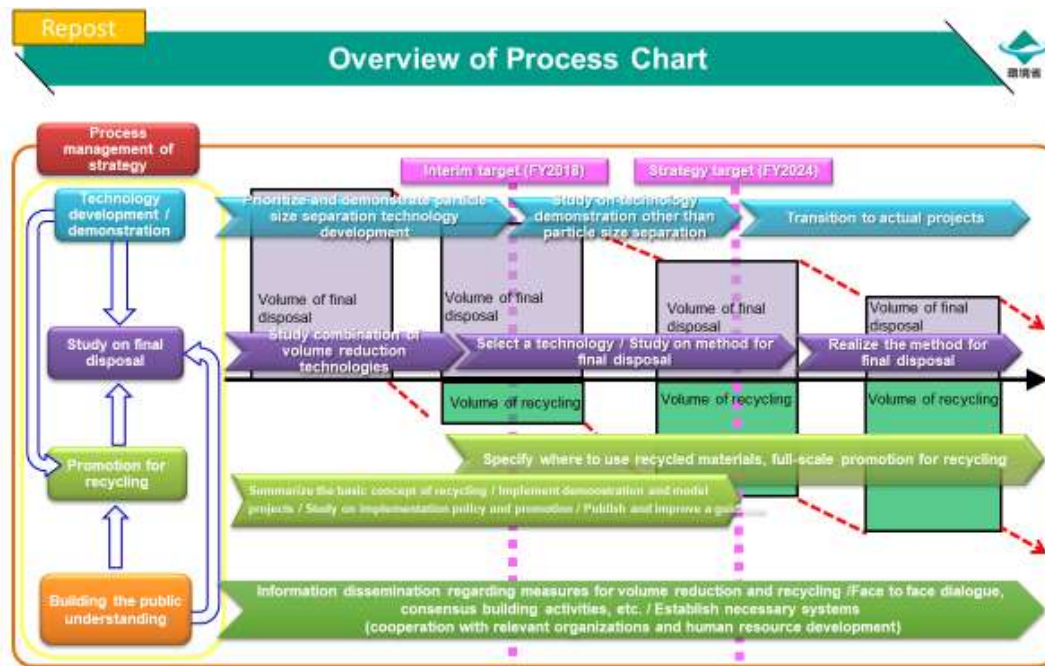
Repost

Overview of Process Chart

環境省

Process management of strategy

Technology development / demonstration

Study on final disposal

Promotion for recycling

Building the public understanding

Interim target (FY2018)

Strategy target (FY2024)

Prioritize and demonstrate particle-size separation technology development

Study on technology demonstration other than particle size separation

Transition to actual projects

Volume of final disposal

Volume of final disposal

Volume of final disposal

Volume of final disposal

Study combination of volume reduction technologies

Select a technology / Study on method for final disposal

Realize the method for final disposal

Volume of recycling

Volume of recycling

Volume of recycling

Specify where to use recycled materials, full-scale promotion for recycling

Summarize the basic concept of recycling / Implement demonstration and model projects / Study on implementation policy and promotion / Publish and improve a gu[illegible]

Information dissemination regarding measures for volume reduction and recycling /Face to face dialogue, consensus building activities, etc. / Establish necessary systems (cooperation with relevant organizations and human resource development)